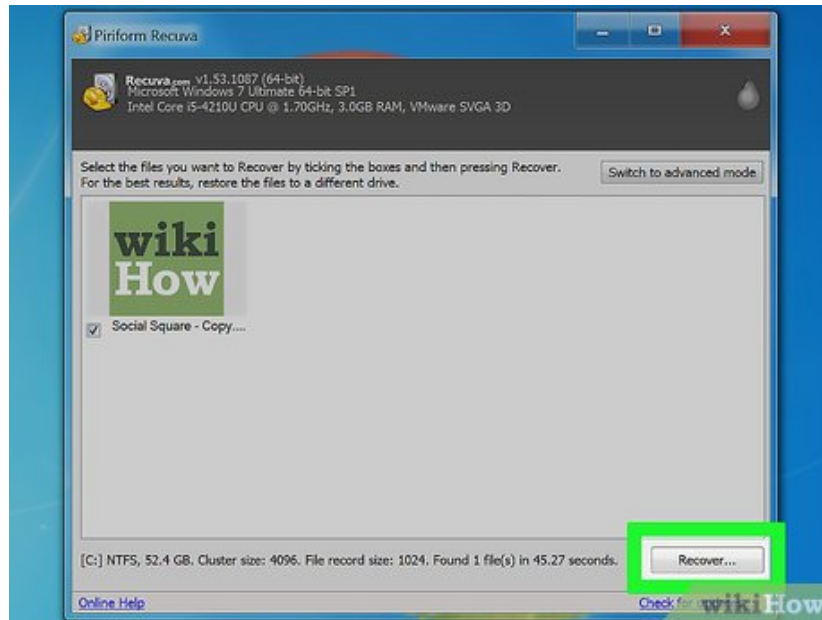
Piriform Recuva

Recuva.com v1.53.1087 (64-bit)
Microsoft Windows 7 Ultimate 64-bit SP1
Intel Core i5-4210U CPU @ 1.70GHz, 3.0GB RAM, VMware SVGA 3D

Select the files you want to Recover by ticking the boxes and then pressing Recover.
For the best results, restore the files to a different drive.

Switch to advanced mode

wiki How

Social Square - Copy....

[C:] NTFS, 52.4 GB. Cluster size: 4096. File record size: 1024. Found 1 file(s) in 45.27 seconds.

Recover...

Online Help

Check for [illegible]

wikiHow